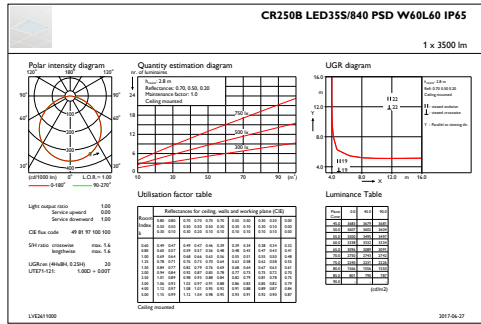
CR250B LED35S/840 PSD W60L60 IP65

1 x 3500 lm

Polar intensity diagram

120° 180° 120°
90° 90°
60° 60°
30° 0° 30°
(cd/1000 lm) 0° L.O.R.= 1.00
0-180° 90-270°

Quantity estimation diagram
nr. of luminaires
$h_{room}$: 2.8 m
Reflectances: 0.70, 0.50, 0.20
Maintenance factor: 1.0
Ceiling mounted
24
18
12
6
0
750 lx
500 lx
300 lx
10 30 50 70 90 (m²)

UGR diagram
16.0
12.0
8.0
4.0
Y
X
H22
H19
$h_{room}$: 2.8 m
Refl: 0.70 0.50 0.20
Ceiling mounted
H : viewed endwise
⊥ : viewed crosswise
Y : Parallel to viewing dir.
4.0 8.0 12.0 m 16.0

Utilisation factor table

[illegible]

Luminance Table

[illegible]

Light output ratio 1.00
Service upward 0.00
Service downward 1.00

CIE flux code 49 81 97 100 100

S/H ratio crosswise max. 1.6
lengthwise max. 1.6

UGRcen (4HxBH, 0.25H) 20
UTE71-121: 1.00D + 0.00T

Ceiling mounted

LVE2611000

2017-06-27